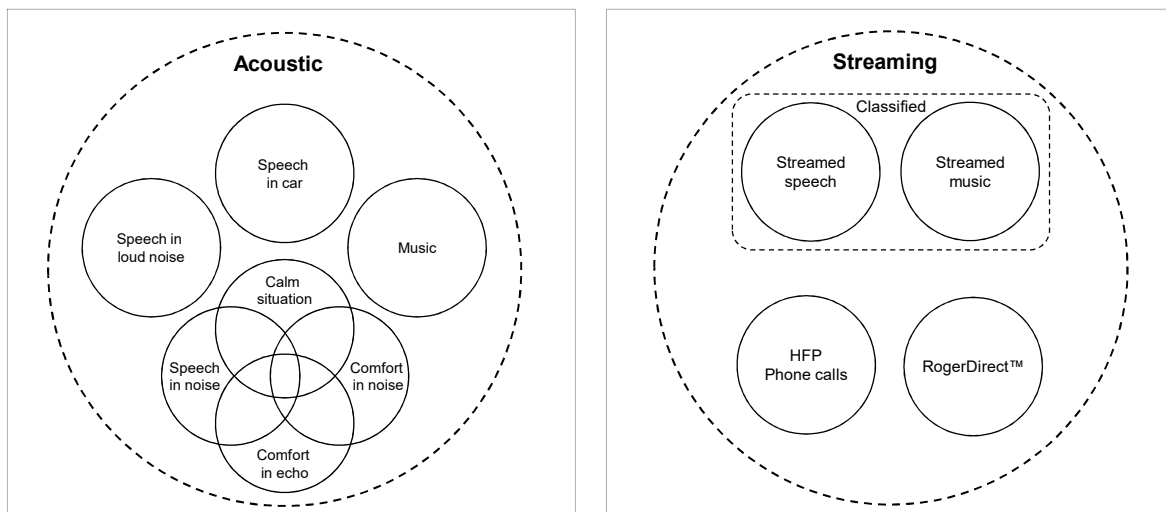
Acoustic

Speech in car

Speech in loud noise

Music

Calm situation

Speech in noise

Comfort in noise

Comfort in echo

Streaming

Classified

Streamed speech

Streamed music

HFP Phone calls

RogerDirect™